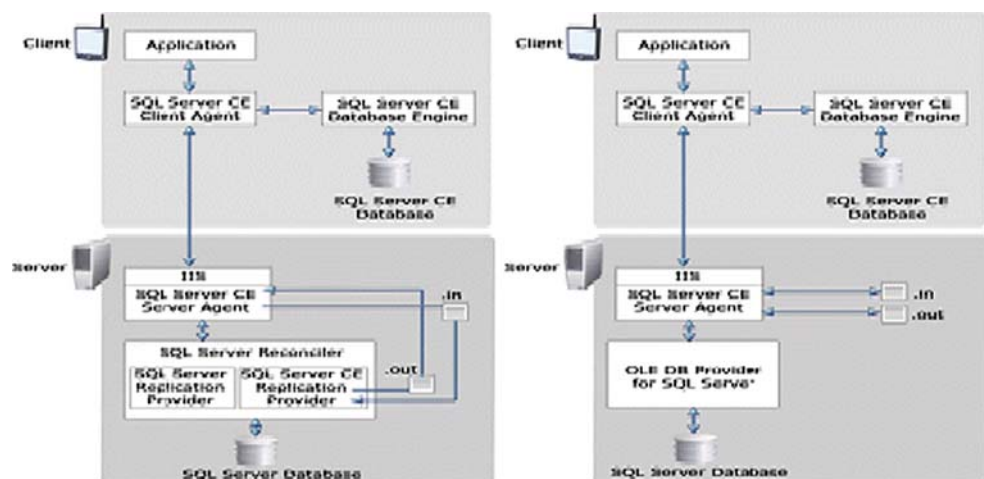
Client

Application

SQL Server CE Client Agent

SQL Server CE Database Engine

SQL Server CE Database

Server

IIS

SQL Server CE Server Agent

.in

SQL Server Reconciler

SQL Server Replication Provider

SQL Server CE Replication Provider

.out

SQL Server Database

Client

Application

SQL Server CE Client Agent

SQL Server CE Database Engine

SQL Server CE Database

Server

IIS

SQL Server CE Server Agent

.in

.out

OLE DB Provider for SQL Serve'

SQL Server Database